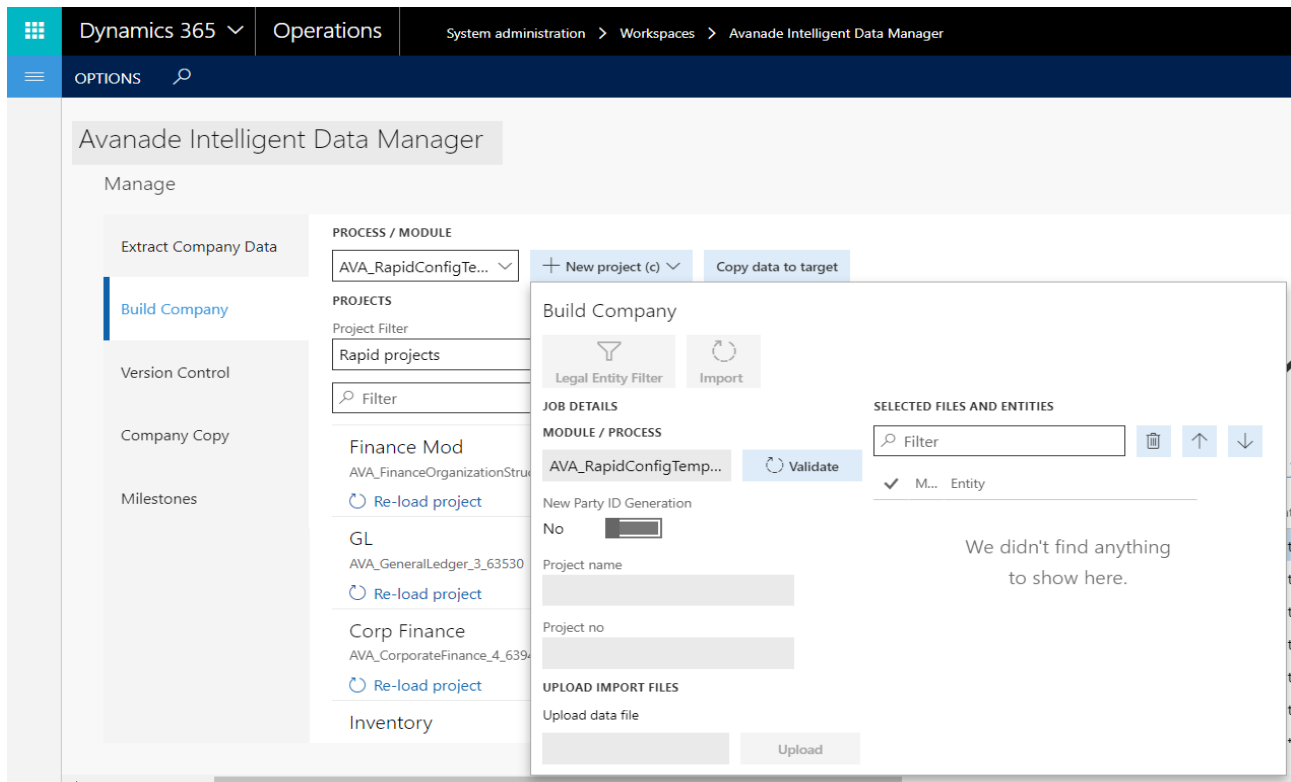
Dynamics 365 Operations System administration > Workspaces > Avanade Intelligent Data Manager

OPTIONS

Avanade Intelligent Data Manager

Manage

Extract Company Data

Build Company

Version Control

Company Copy

Milestones

PROCESS / MODULE

AVA_RapidConfigTe...

+ New project (c)

Copy data to target

PROJECTS

Project Filter

Rapid projects

Filter

Finance Mod

AVA_FinanceOrganizationStru

Re-load project

GL

AVA_GeneralLedger_3_63530

Re-load project

Corp Finance

AVA_CorporateFinance_4_6394

Re-load project

Inventory

Build Company

Legal Entity Filter

Import

JOB DETAILS

MODULE / PROCESS

AVA_RapidConfigTemp...

Validate

New Party ID Generation

No

Project name

Project no

UPLOAD IMPORT FILES

Upload data file

Upload

SELECTED FILES AND ENTITIES

Filter

M... Entity

We didn't find anything to show here.